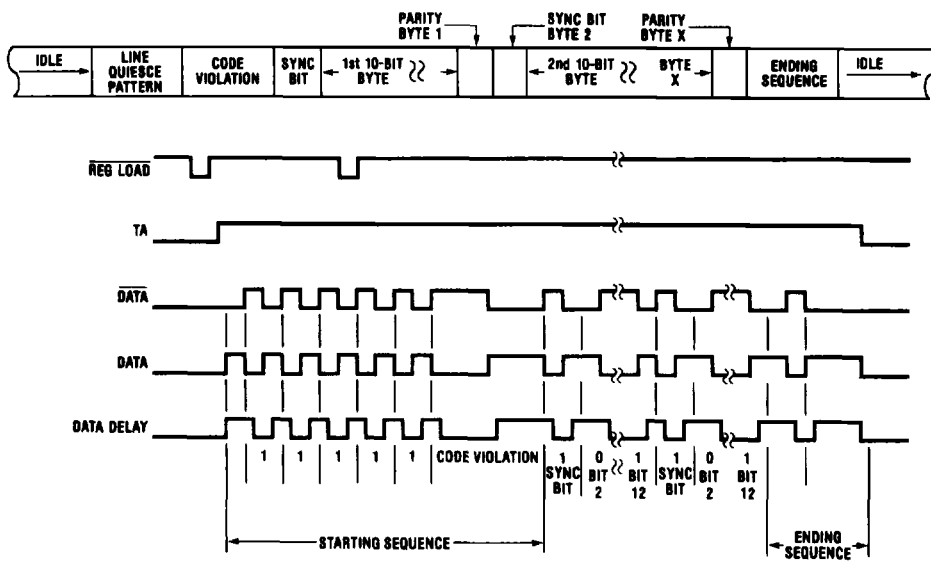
PARITY BYTE 1

SYNC BIT BYTE 2

PARITY BYTE X

IDLE

LINE QUIESCE PATTERN

CODE VIOLATION

SYNC BIT

1st 10-BIT BYTE

2nd 10-BIT BYTE

BYTE X

ENDING SEQUENCE

IDLE

$\overline{\text{REG LOAD}}$

TA

$\overline{\text{DATA}}$

DATA

DATA DELAY

1

1

1

1

1

CODE VIOLATION

1 SYNC BIT

0 BIT 2

1 BIT 12

1 SYNC BIT

0 BIT 2

1 BIT 12

STARTING SEQUENCE

ENDING SEQUENCE